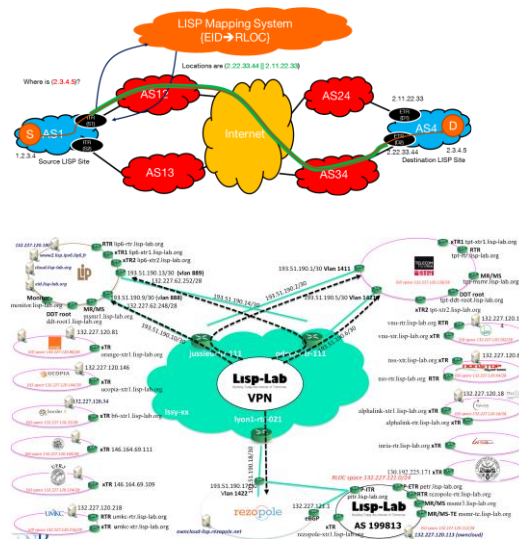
LISP Mapping System
{EID→RLOC}

Where is (2.3.4.5)?

Locations are (2.22.33.44 || 2.11.22.33)

AS12
AS24
2.11.22.33
Internet
S
AS1
ITR
ETR
1.2.3.4
Source LISP Site
AS13
AS34
AS4
D
ETR
ITR
2.22.33.44
2.3.4.5
Destination LISP Site

RTR lip6-rtr.lisp-lab.org
xTR1 lip6-xtr1.lisp-lab.org
xTR2 lip6-xtr2.lisp-lab.org
193.51.190.13/30 (vlan 889)
132.227.62.252/28
MR/MS
mrms1.lisp-lab.org
DDT root
ddt-root1.lisp-lab.org
Monitor
monitor.lisp-lab.org
193.51.190.9/30 (vlan 888)
132.227.62.248/28
132.227.120.81
xTR
orange-xtr1.lisp-lab.org
132.227.120.146
xTR
ucopia-xtr1.lisp-lab.org
132.227.120.34
xTR b6-xtr1.lisp-lab.org
xTR 146.164.69.111
xTR 146.164.69.109
132.227.120.218
RTR umkc-rtr.lisp-lab.org
xTR umkc-xtr.lisp-lab.org
193.51.190.1/30 Vlan 1411
193.51.190.2/30
193.51.190.6/30
193.51.190.5/30 Vlan 1421
xTR1 tpt-xtr1.lisp-lab.org
RTR tpt-rtr.lisp-lab.org
MR/MS tpt-msmr.lisp-lab.org
DDT root tpt-ddt-root.lisp-lab.org
xTR2 tpt-xtr2.lisp-lab.org
vnu-rtr.lisp-lab.org
vnu-xtr.lisp-lab.org
132.227.120.1
nss-xtr.lisp-lab.org
nss-rtr.lisp-lab.org
132.227.120.1
alphalink-xtr1.lisp-lab.org
alphalink-rtr.lisp-lab.org
inria-rtr.lisp-lab.org
jussieu-rt-111
Lisp-Lab
VPN
lssy-xx
lyon1-rt-021
193.51.190.17/30
Vlan 1422
rezopole
owncloud-lisp.rezopole.net
RLOC space 132.227.120.0/24
130.192.225.171
P-ETR petr.lisp-lab.org
RTR rezopole-rtr.lisp-lab.org
MR/MS msmr3.lisp-lab.org
MR/MS-TE msmr-te.lisp-lab.org
132.227.121.1
eBGP
xTR
rezopole-xtr1.lisp-lab.org
Lisp-Lab
AS 199813
132.227.120.113 (owncloud)